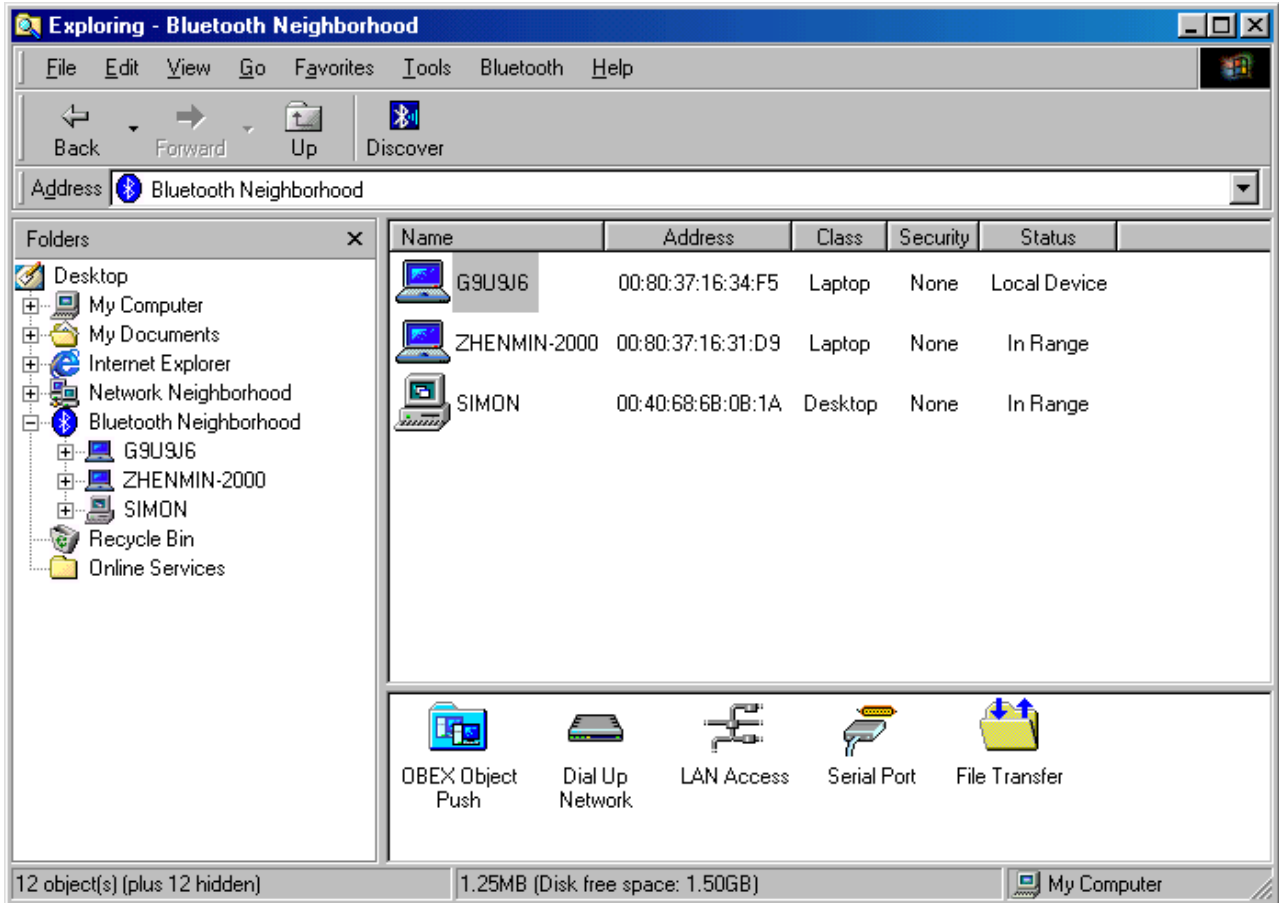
Exploring - Bluetooth Neighborhood

File Edit View Go Favorites Tools Bluetooth Help

Back Forward Up Discover

Address Bluetooth Neighborhood

Folders ×

Desktop
My Computer
My Documents
Internet Explorer
Network Neighborhood
Bluetooth Neighborhood
G9U9J6
ZHENMIN-2000
SIMON
Recycle Bin
Online Services

| Name | Address | Class | Security | Status |
|---|---|---|---|---|
| G9U9J6 | 00:80:37:16:34:F5 | Laptop | None | Local Device |
| ZHENMIN-2000 | 00:80:37:16:31:D9 | Laptop | None | In Range |
| SIMON | 00:40:68:6B:0B:1A | Desktop | None | In Range |

OBEX Object Push
Dial Up Network
LAN Access
Serial Port
File Transfer

12 object(s) (plus 12 hidden)
1.25MB (Disk free space: 1.50GB)
My Computer